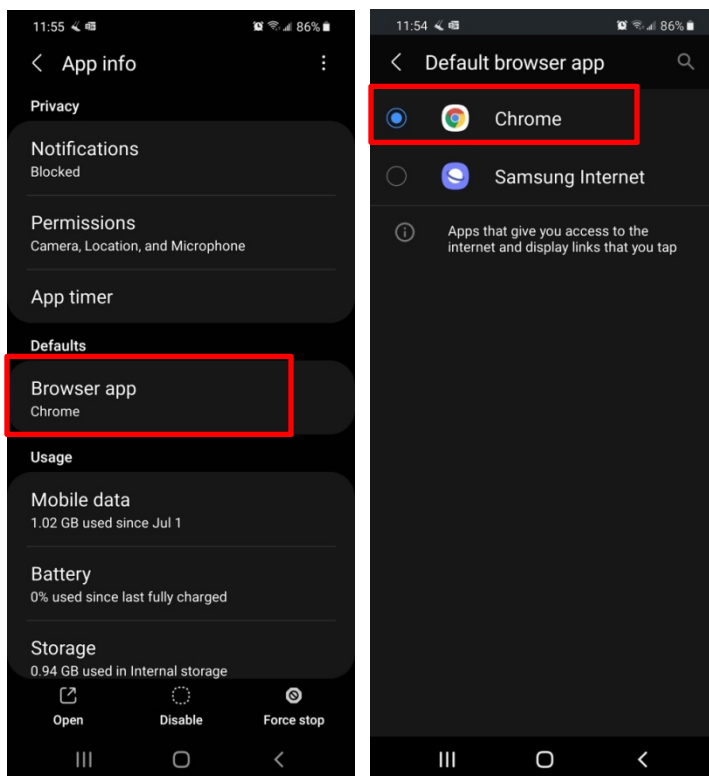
11:55 86%

App info

Privacy

Notifications
Blocked

Permissions
Camera, Location, and Microphone

App timer

Defaults

Browser app
Chrome

Usage

Mobile data
1.02 GB used since Jul 1

Battery
0% used since last fully charged

Storage
0.94 GB used in Internal storage

Open Disable Force stop

11:54 86%

Default browser app

Chrome

Samsung Internet

Apps that give you access to the internet and display links that you tap